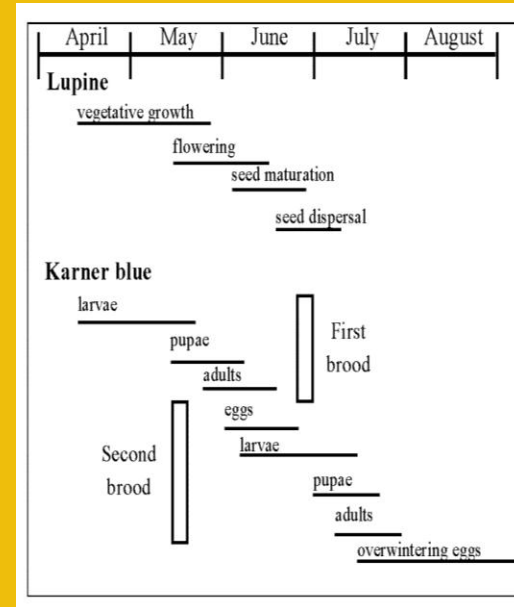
April | May | June | July | August

Lupine

vegetative growth

flowering

seed maturation

seed dispersal

Karner blue

larvae

pupae

adults

eggs

First brood

larvae

pupae

adults

overwintering eggs

Second brood